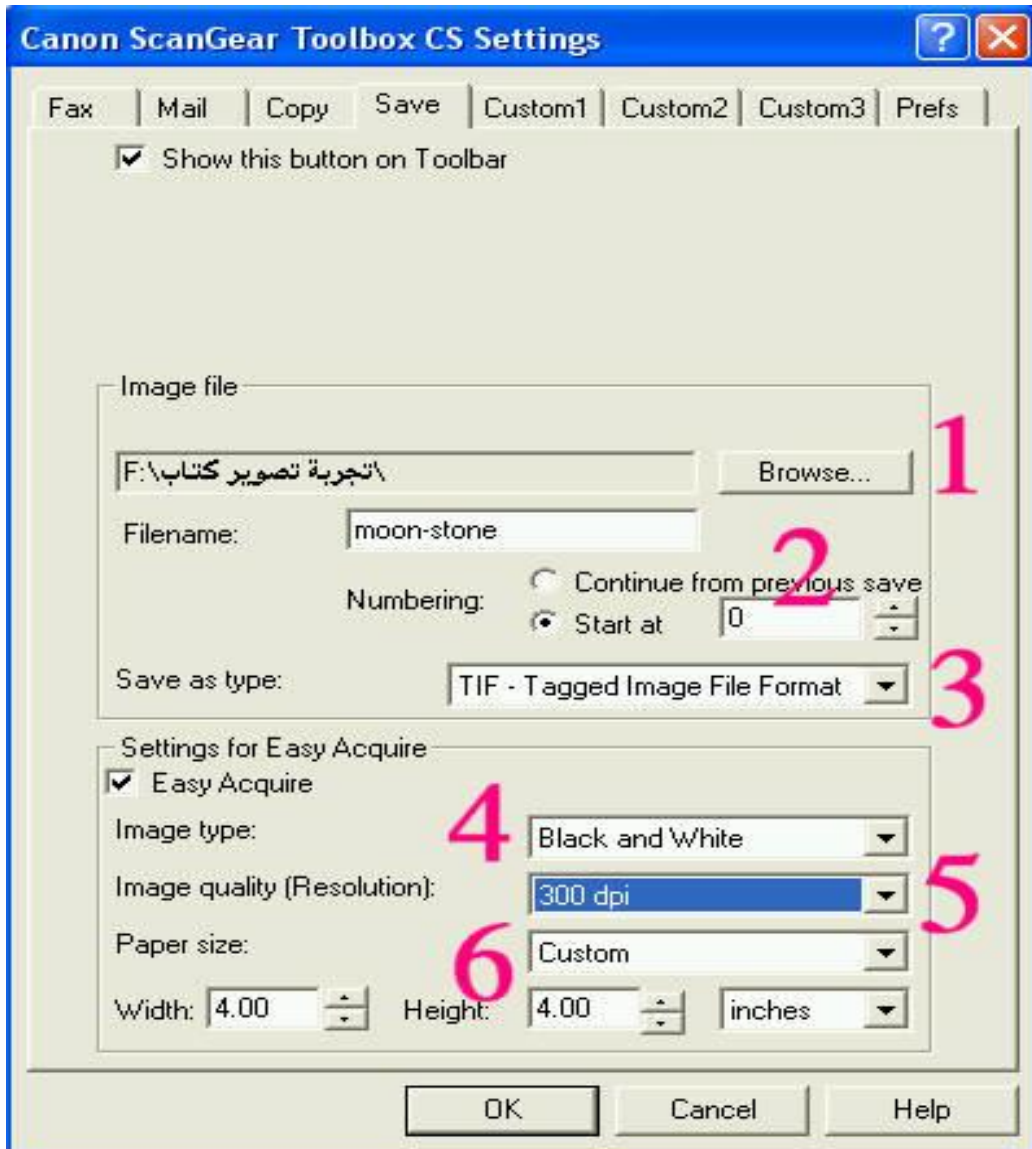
Canon ScanGear Toolbox CS Settings

Fax | Mail | Copy | Save | Custom1 | Custom2 | Custom3 | Prefs

Show this button on Toolbar

Image file

F:\تجربة تصوير كتاب\

Browse...

1

Filename: moon-stone

2

Numbering: Continue from previous save

Start at 0

Save as type: TIF - Tagged Image File Format

3

Settings for Easy Acquire

Easy Acquire

Image type: 4 Black and White

Image quality (Resolution): 300 dpi 5

Paper size: 6 Custom

Width: 4.00 Height: 4.00 inches

OK Cancel Help